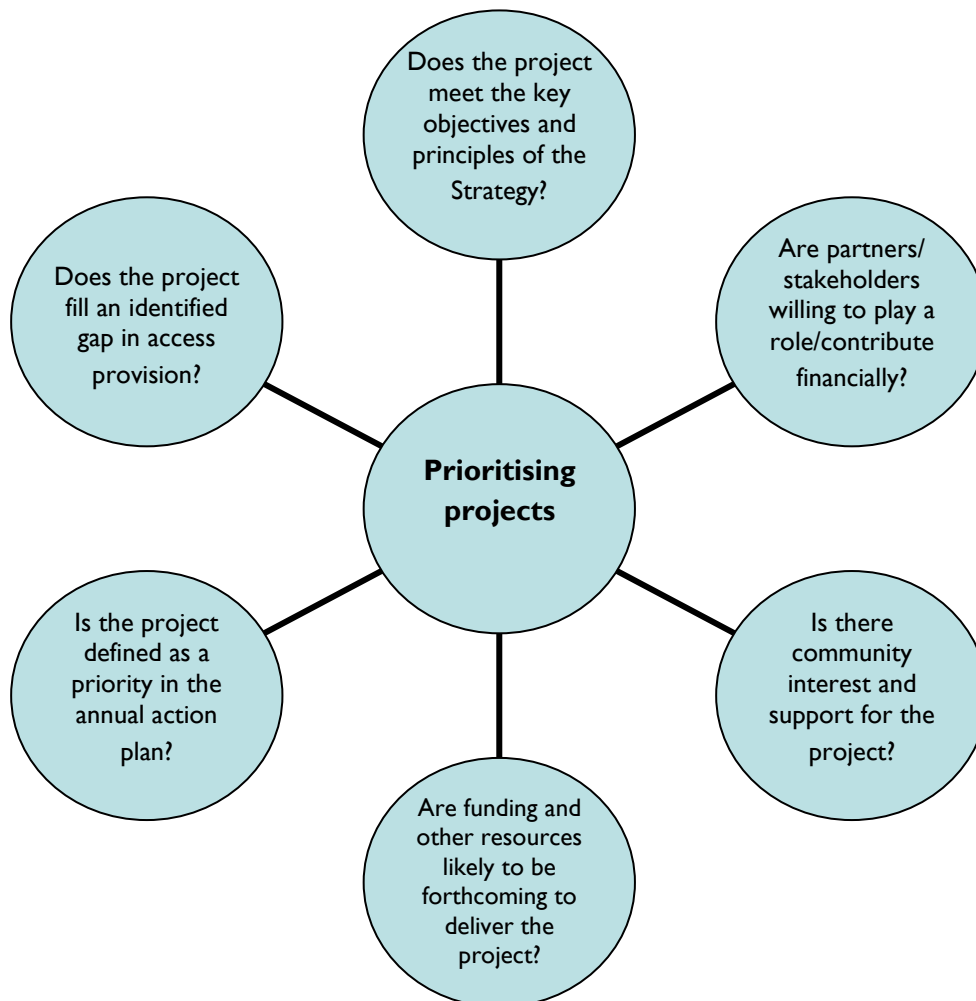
Does the project meet the key objectives and principles of the Strategy?

Does the project fill an identified gap in access provision?

Are partners/ stakeholders willing to play a role/contribute financially?

Prioritising projects

Is the project defined as a priority in the annual action plan?

Is there community interest and support for the project?

Are funding and other resources likely to be forthcoming to deliver the project?